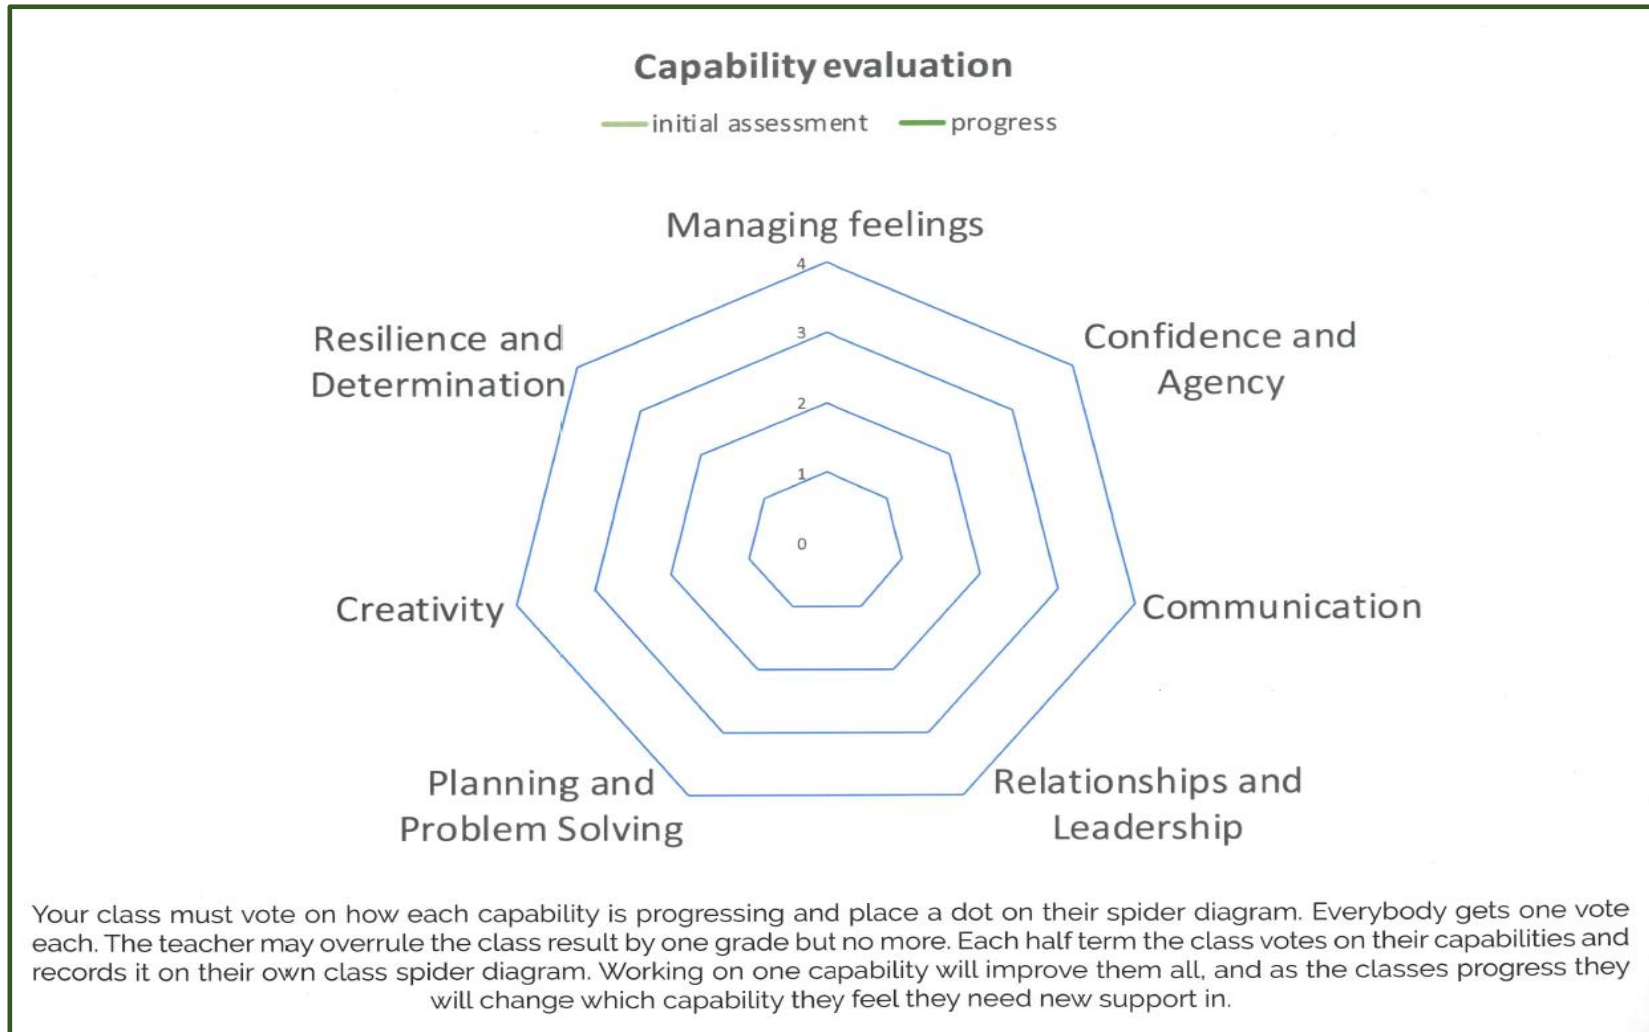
Capability evaluation

initial assessment progress

Managing feelings

4

3

2

1

0

Confidence and Agency

Communication

Relationships and Leadership

Planning and Problem Solving

Creativity

Resilience and Determination

Your class must vote on how each capability is progressing and place a dot on their spider diagram. Everybody gets one vote each. The teacher may overrule the class result by one grade but no more. Each half term the class votes on their capabilities and records it on their own class spider diagram. Working on one capability will improve them all, and as the classes progress they will change which capability they feel they need new support in.